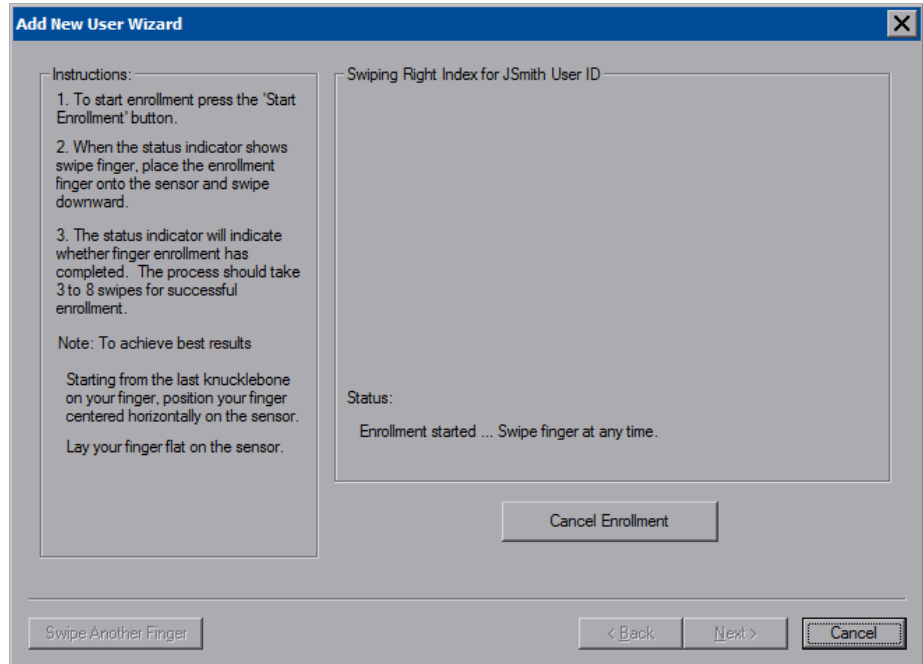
Add New User Wizard

Instructions:

1. To start enrollment press the 'Start Enrollment' button.

2. When the status indicator shows swipe finger, place the enrollment finger onto the sensor and swipe downward.

3. The status indicator will indicate whether finger enrollment has completed. The process should take 3 to 8 swipes for successful enrollment.

Note: To achieve best results

Starting from the last knucklebone on your finger, position your finger centered horizontally on the sensor.

Lay your finger flat on the sensor.

Swiping Right Index for JSmith User ID

Status:

Enrollment started ... Swipe finger at any time.

Cancel Enrollment

Swipe Another Finger

< Back

Next >

Cancel